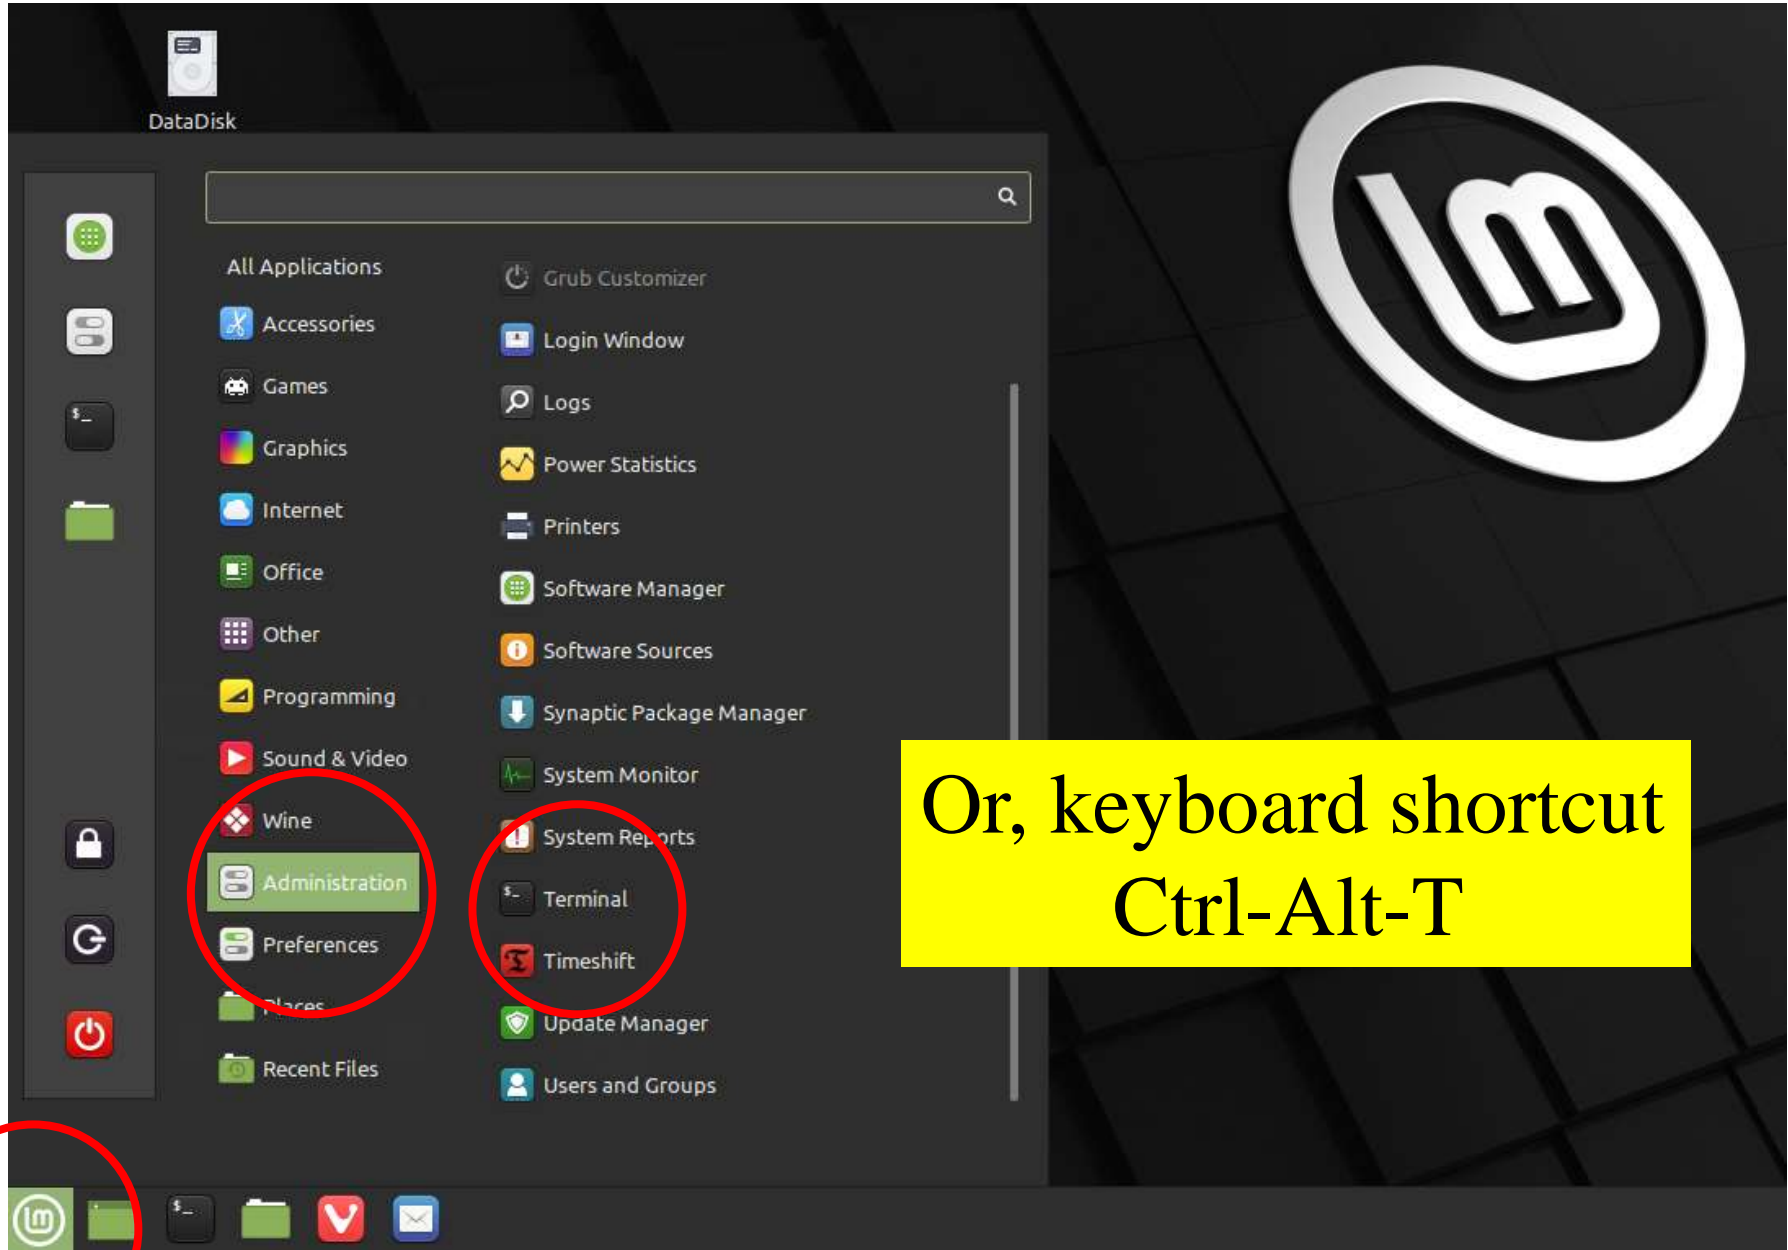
DataDisk

All Applications
Accessories
Games
Graphics
Internet
Office
Other
Programming
Sound & Video
Wine
Administration
Preferences
Places
Recent Files

Grub Customizer
Login Window
Logs
Power Statistics
Printers
Software Manager
Software Sources
Synaptic Package Manager
System Monitor
System Reports
Terminal
Timeshift
Update Manager
Users and Groups

Or, keyboard shortcut Ctrl-Alt-T